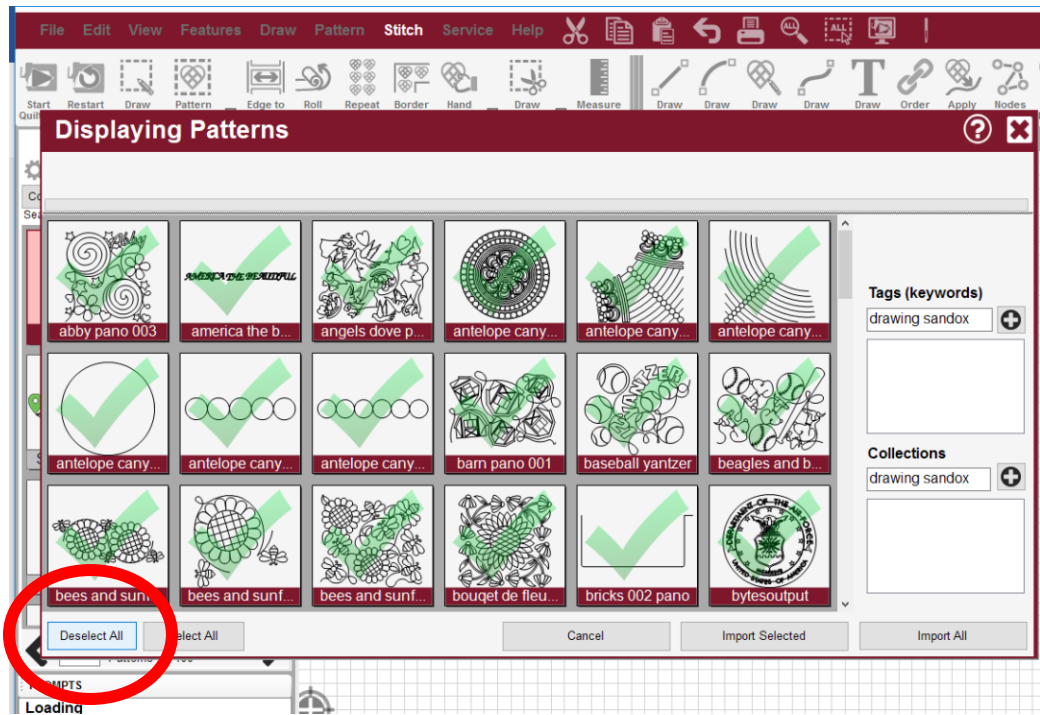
File Edit View Features Draw Pattern Stitch Service Help

Start Quilt Restart Draw Pattern Edge to Roll Repeat Border Hand Draw Measure Draw Draw Draw Draw Draw Order Apply Nodes

Displaying Patterns

abby pano 003
america the b...
angels dove p...
antelope cany...
antelope cany...
antelope cany...
antelope cany...
antelope cany...
antelope cany...
barn pano 001
baseball yantzer
beagles and b...
bees and sunf...
bees and sunf...
bees and sunf...
bouqet de fleu...
bricks 002 pano
bytesoutput

AMERICA THE BEAUTIFUL

Tags (keywords)
drawing sandox

Collections
drawing sandox

Deselect All
Select All
Cancel
Import Selected
Import All

PROMPTS
Loading